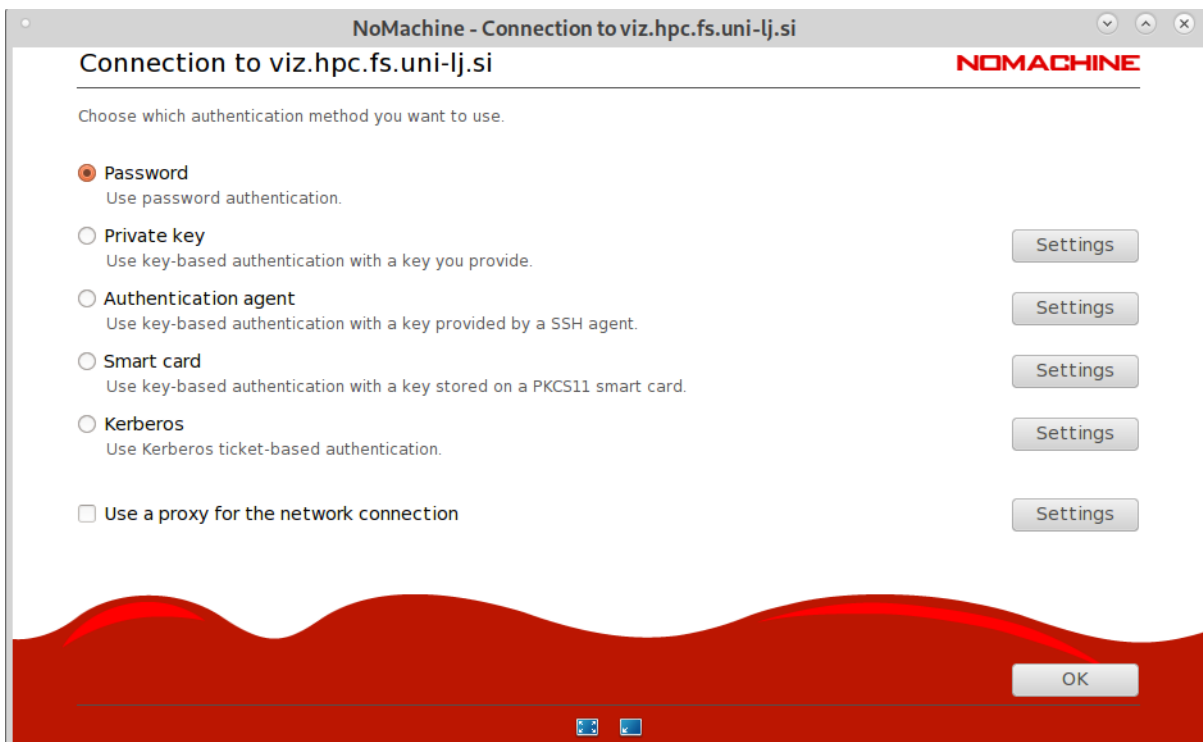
NoMachine - Connection to viz.hpc.fs.uni-lj.si

Connection to viz.hpc.fs.uni-lj.si

NOMACHINE

Choose which authentication method you want to use.

Password
Use password authentication.

Private key
Use key-based authentication with a key you provide.
Settings

Authentication agent
Use key-based authentication with a key provided by a SSH agent.
Settings

Smart card
Use key-based authentication with a key stored on a PKCS11 smart card.
Settings

Kerberos
Use Kerberos ticket-based authentication.
Settings

Use a proxy for the network connection
Settings

OK